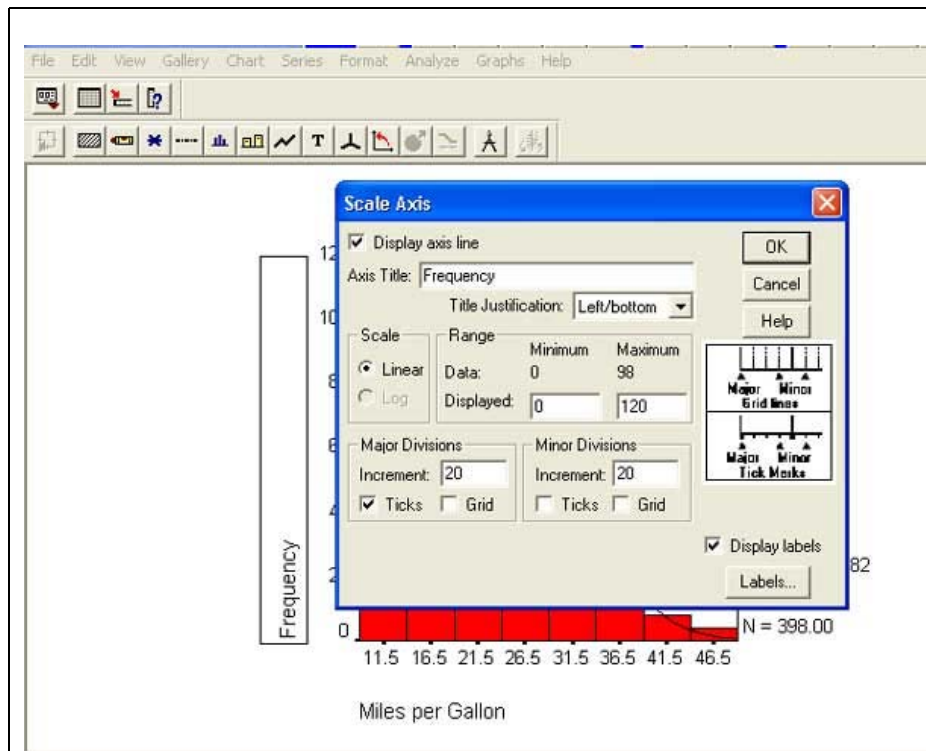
File Edit View Gallery Chart Series Format Analyze Graphs Help

Scale Axis

☑ Display axis line

Axis Title: Frequency

Title Justification: Left/bottom

Scale
Linear
Log

Range
Minimum Maximum
Data: 0 98
Displayed: 0 120

Major Divisions
Increment: 20
☑ Ticks ☐ Grid

Minor Divisions
Increment: 20
☐ Ticks ☐ Grid

OK
Cancel
Help

Major Minor
Grid lines

Major Minor
Tick Marks

☑ Display labels

Labels...

12
10
8
6
4
2
0

Frequency

82

N = 398.00

11.5 16.5 21.5 26.5 31.5 36.5 41.5 46.5

Miles per Gallon